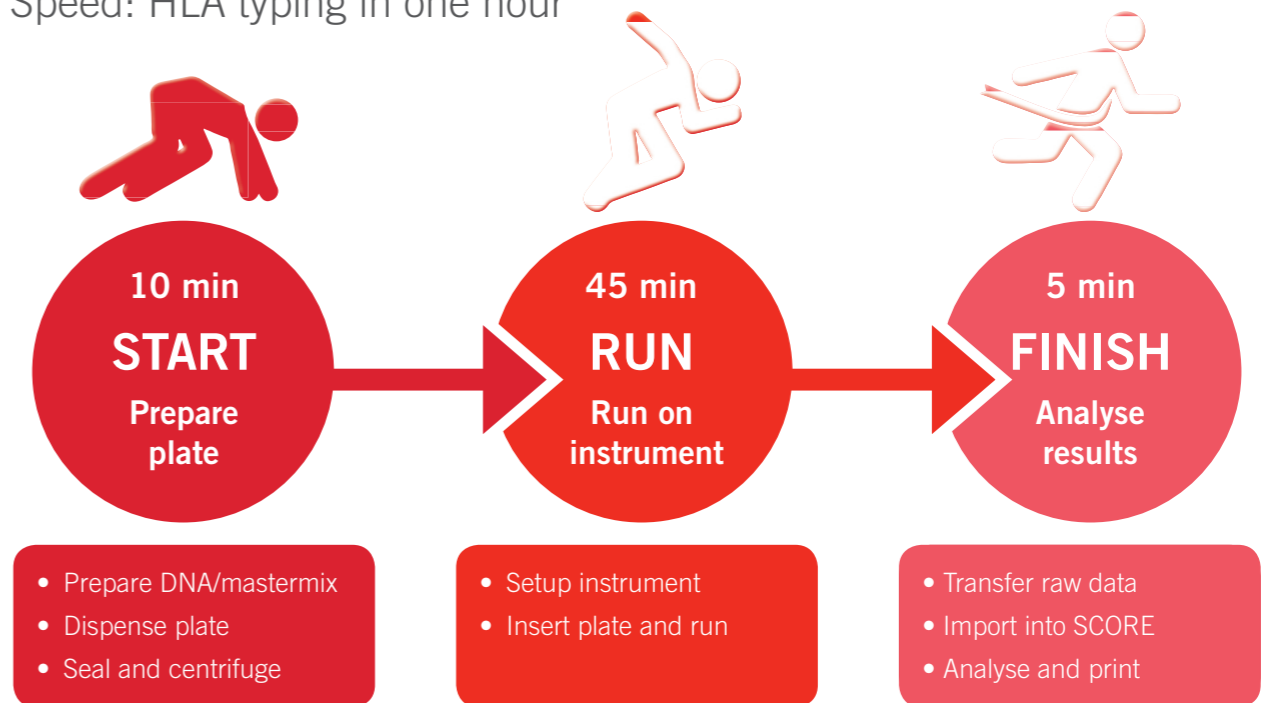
Speed: HLA typing in one hour

10 min
START
Prepare plate

45 min
RUN
Run on instrument

5 min
FINISH
Analyse results

• Prepare DNA/mastermix
• Dispense plate
• Seal and centrifuge

• Setup instrument
• Insert plate and run

• Transfer raw data
• Import into SCORE
• Analyse and print